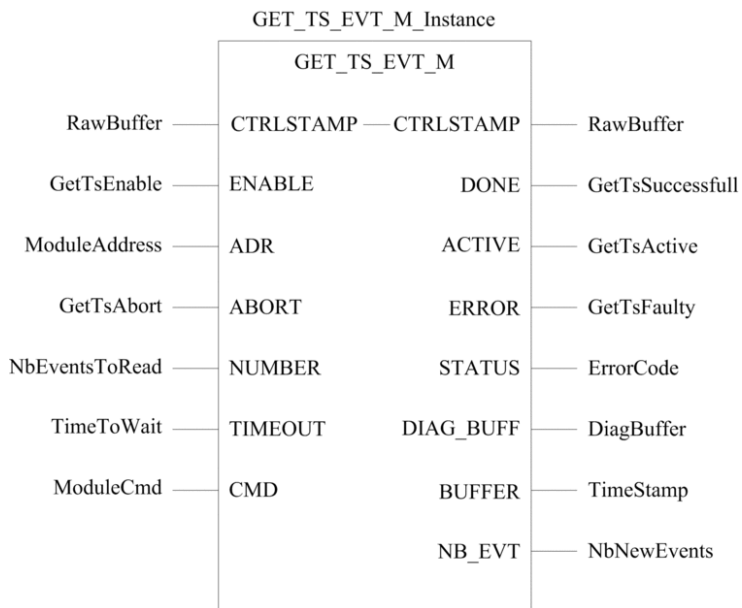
GET_TS_EVT_M_Instance

GET_TS_EVT_M

RawBuffer CTRLSTAMP CTRLSTAMP RawBuffer

GetTsEnable ENABLE DONE GetTsSuccessfull

ModuleAddress ADR ACTIVE GetTsActive

GetTsAbort ABORT ERROR GetTsFaulty

NbEventsToRead NUMBER STATUS ErrorCode

TimeToWait TIMEOUT DIAG_BUFF DiagBuffer

ModuleCmd CMD BUFFER TimeStamp

NB_EVT NbNewEvents